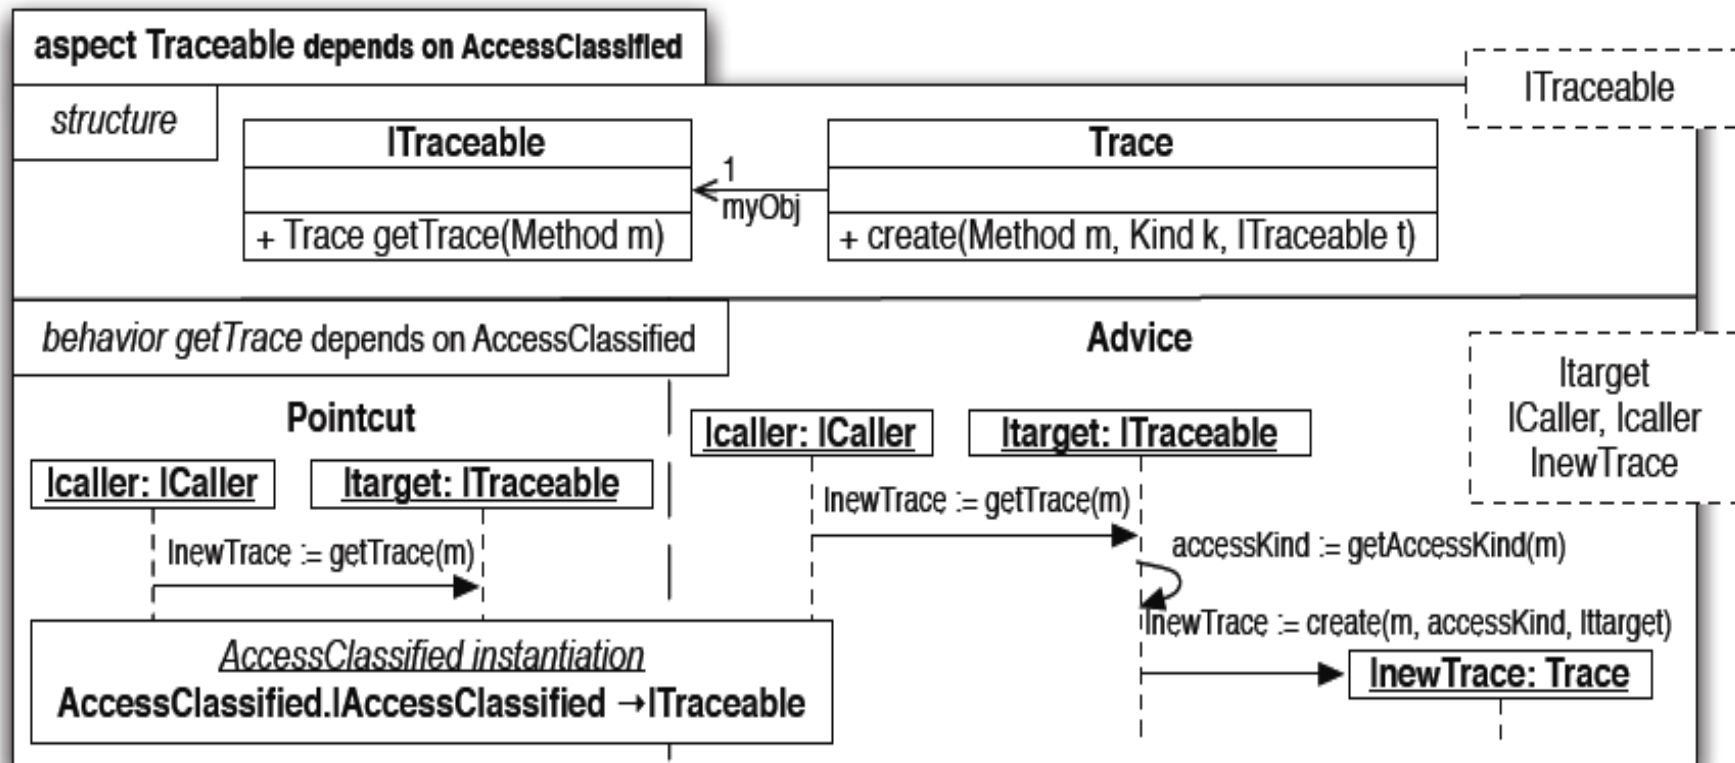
aspect Traceable depends on AccessClassified

ITraceable

structure

ITraceable

+ Trace getTrace(Method m)

1
myObj

Trace

+ create(Method m, Kind k, ITraceable t)

behavior getTrace depends on AccessClassified

Advice

Itarget
ICaller, Icaller
InewTrace

Pointcut

Icaller: ICaller

Itarget: ITraceable

InewTrace := getTrace(m)

Icaller: ICaller

Itarget: ITraceable

InewTrace := getTrace(m)

accessKind := getAccessKind(m)

InewTrace := create(m, accessKind, Ittarget)

InewTrace: Trace

AccessClassified instantiation
AccessClassified.IAccessClassified →ITraceable